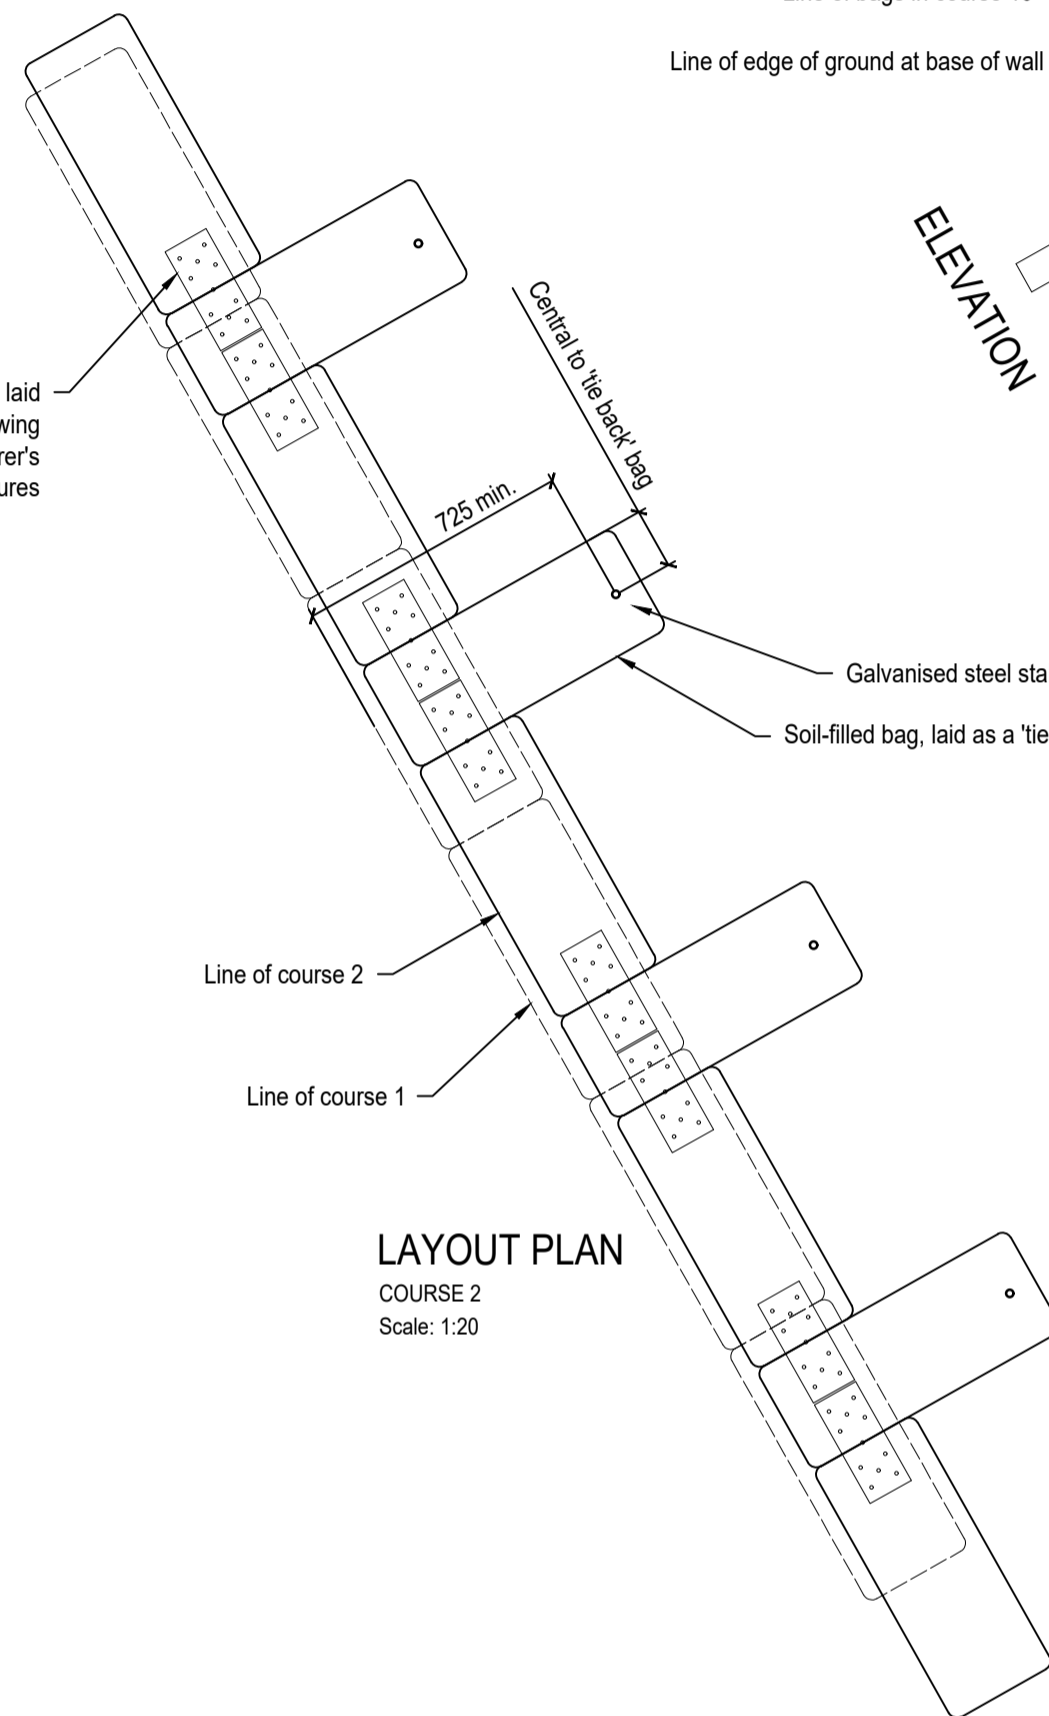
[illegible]

Line of edge of ground at base of wall

ELEVATION

laid
wing
rer's
ures

Central to 'tie back' bag

725 min.

Galvanised steel sta

Soil-filled bag, laid as a 'tie

Line of course 2

Line of course 1

LAYOUT PLAN
COURSE 2
Scale: 1:20